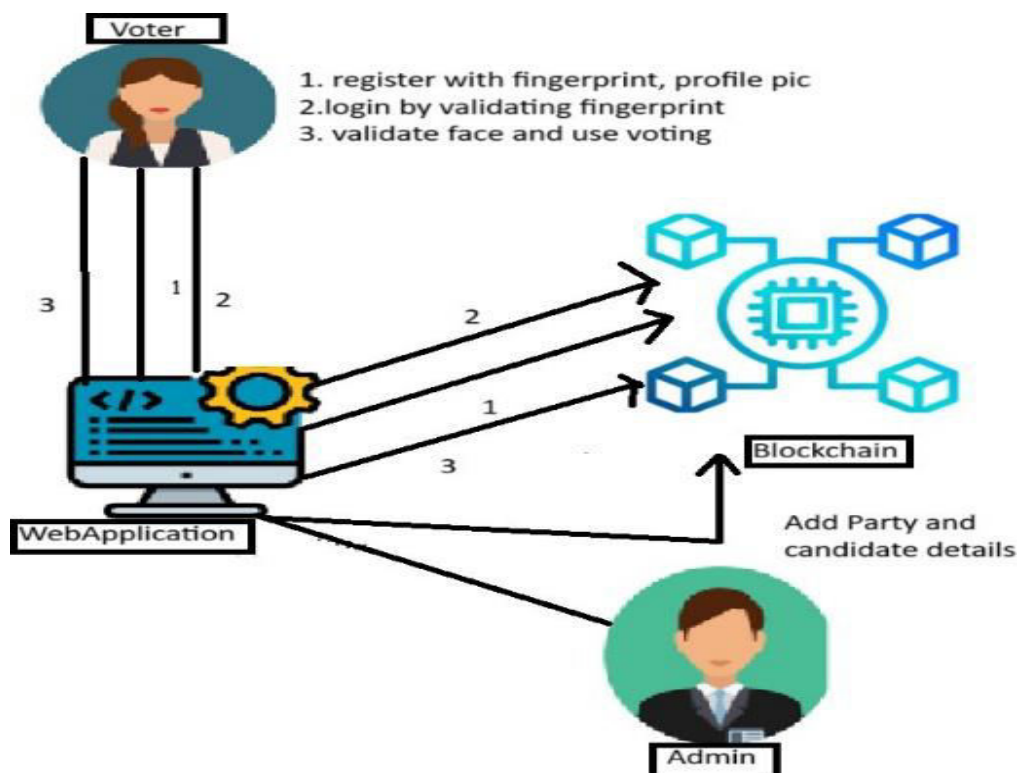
Voter

1. register with fingerprint, profile pic
2.login by validating fingerprint
3. validate face and use voting

3

1

2

2

1

3

Blockchain

WebApplication

Add Party and candidate details

Admin